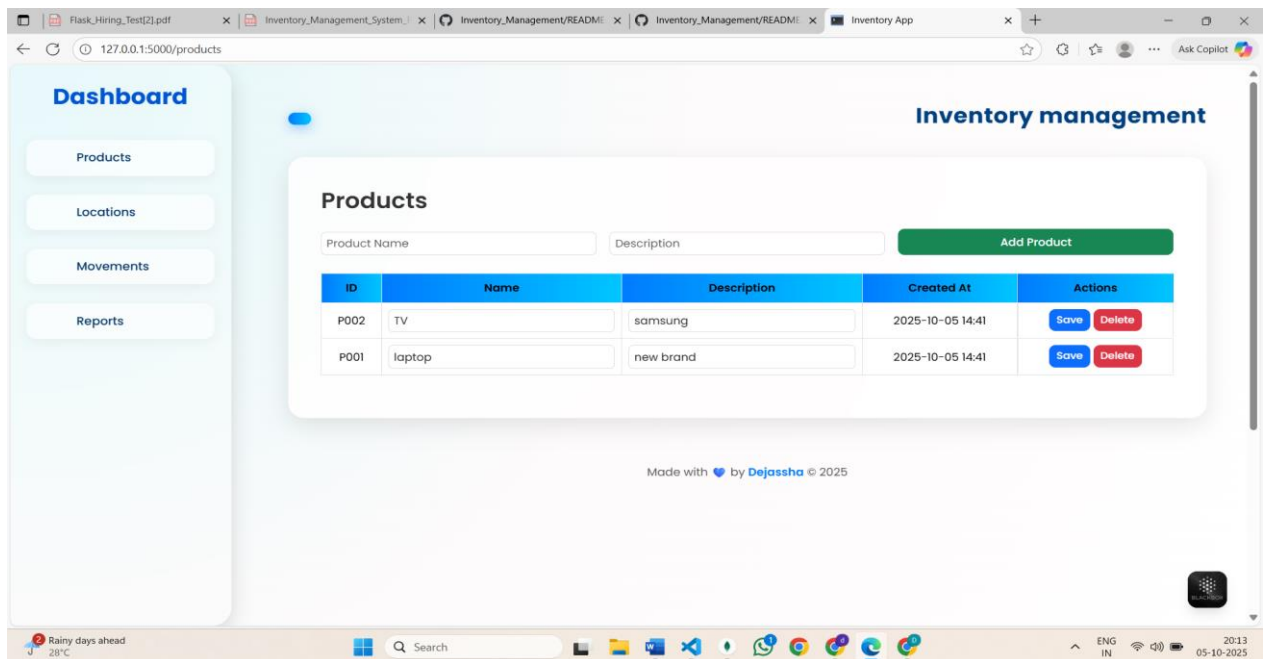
Flask_Hiring_Test[2].pdf
Inventory_Management_System_
Inventory_Management/README
Inventory_Management/README
Inventory App

127.0.0.1:5000/products
Ask Copilot

Dashboard

Products

Locations

Movements

Reports

Inventory management

Products

Product Name
Description
Add Product

| ID | Name | Description | Created At | Actions |
|---|---|---|---|---|
| P002 | TV | samsung | 2025-10-05 14:41 | Save Delete |
| P001 | laptop | new brand | 2025-10-05 14:41 | Save Delete |

Made with by Dejassha © 2025

BLACKBOX

2 Rainy days ahead
28°C
Search
ENG IN
20:13
05-10-2025